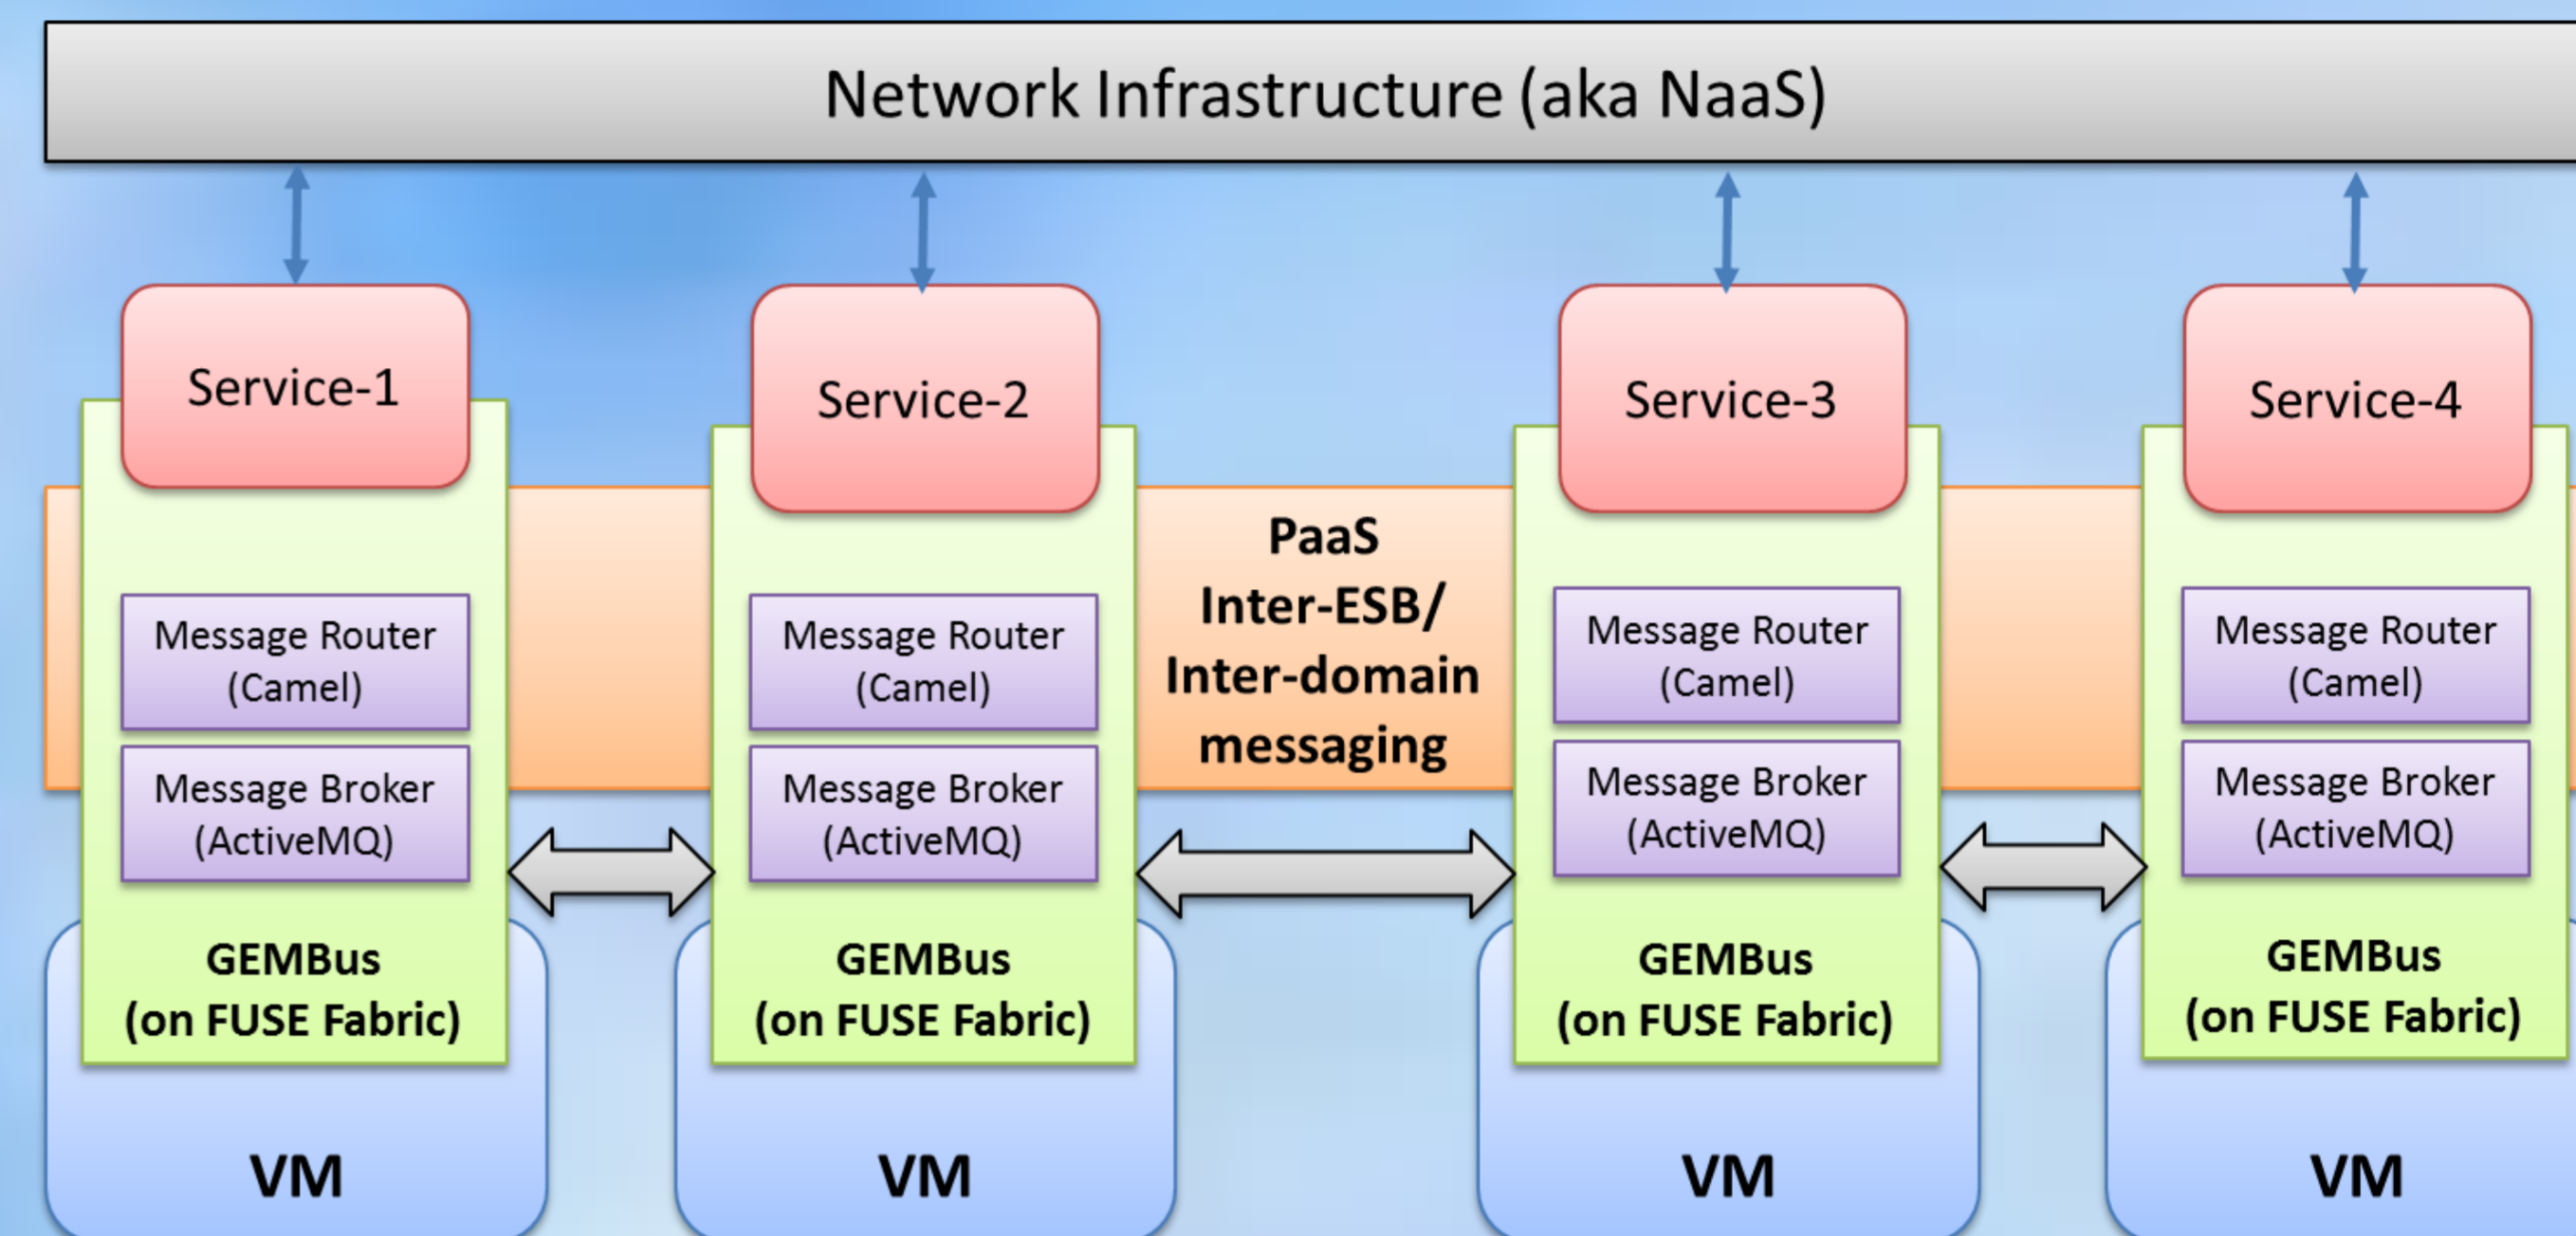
Network Infrastructure (aka NaaS)

Service-1

Message Router (Camel)

Message Broker (ActiveMQ)

GEMBus (on FUSE Fabric)

VM

Service-2

Message Router (Camel)

Message Broker (ActiveMQ)

GEMBus (on FUSE Fabric)

VM

PaaS Inter-ESB/ Inter-domain messaging

Service-3

Message Router (Camel)

Message Broker (ActiveMQ)

GEMBus (on FUSE Fabric)

VM

Service-4

Message Router (Camel)

Message Broker (ActiveMQ)

GEMBus (on FUSE Fabric)

VM